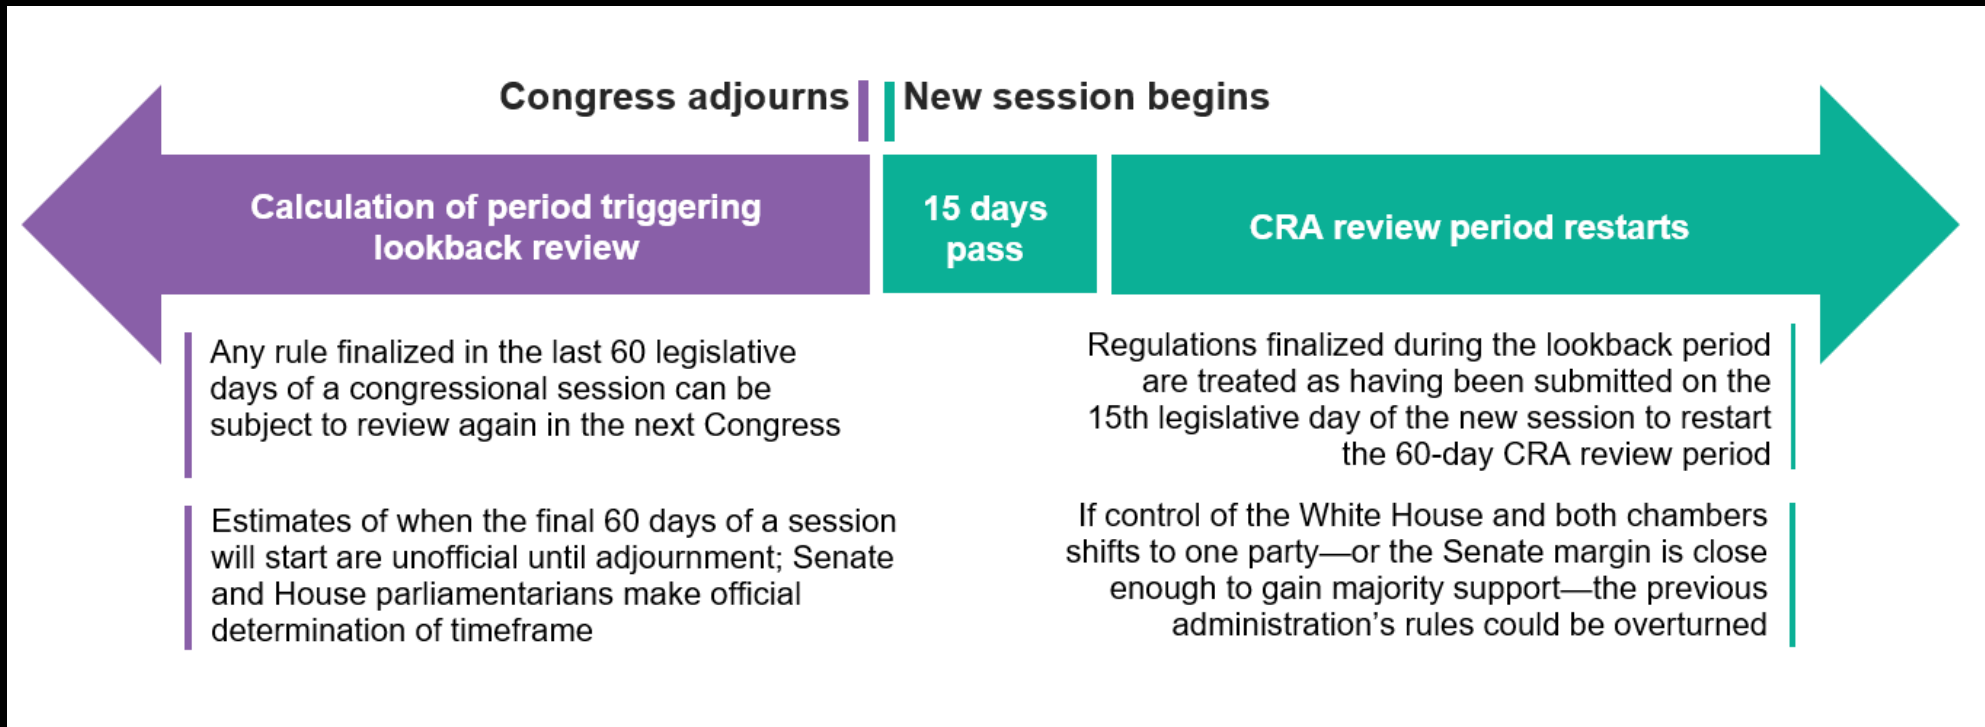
Congress adjourns

New session begins

Calculation of period triggering lookback review

15 days pass

CRA review period restarts

Any rule finalized in the last 60 legislative days of a congressional session can be subject to review again in the next Congress

Estimates of when the final 60 days of a session will start are unofficial until adjournment; Senate and House parliamentarians make official determination of timeframe

Regulations finalized during the lookback period are treated as having been submitted on the 15th legislative day of the new session to restart the 60-day CRA review period

If control of the White House and both chambers shifts to one party—or the Senate margin is close enough to gain majority support—the previous administration's rules could be overturned